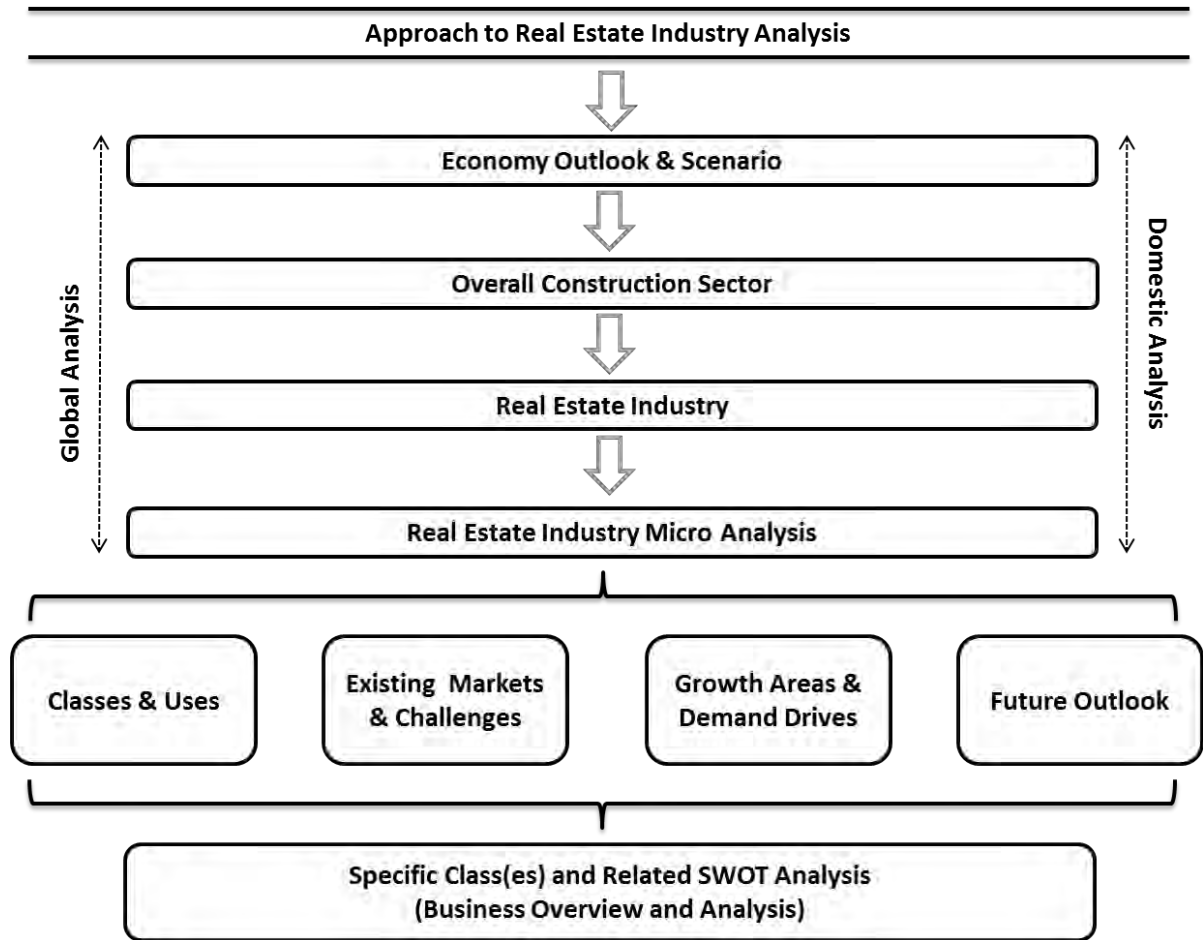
Approach to Real Estate Industry Analysis

Global Analysis

Economy Outlook & Scenario

Overall Construction Sector

Real Estate Industry

Real Estate Industry Micro Analysis

Domestic Analysis

Classes & Uses

Existing Markets & Challenges

Growth Areas & Demand Drives

Future Outlook

Specific Class(es) and Related SWOT Analysis (Business Overview and Analysis)